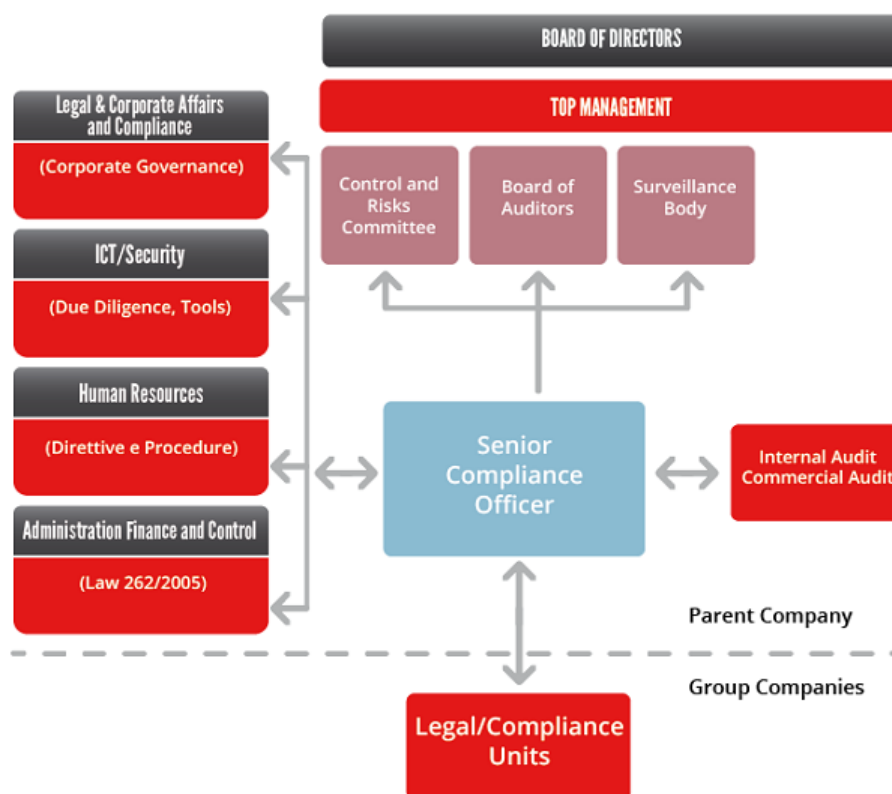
BOARD OF DIRECTORS

TOP MANAGEMENT

Legal & Corporate Affairs and Compliance

(Corporate Governance)

ICT/Security

(Due Diligence, Tools)

Human Resources

(Direttive e Procedure)

Administration Finance and Control

(Law 262/2005)

Control and Risks Committee

Board of Auditors

Surveillance Body

Senior Compliance Officer

Internal Audit Commercial Audit

Parent Company

Group Companies

Legal/Compliance Units